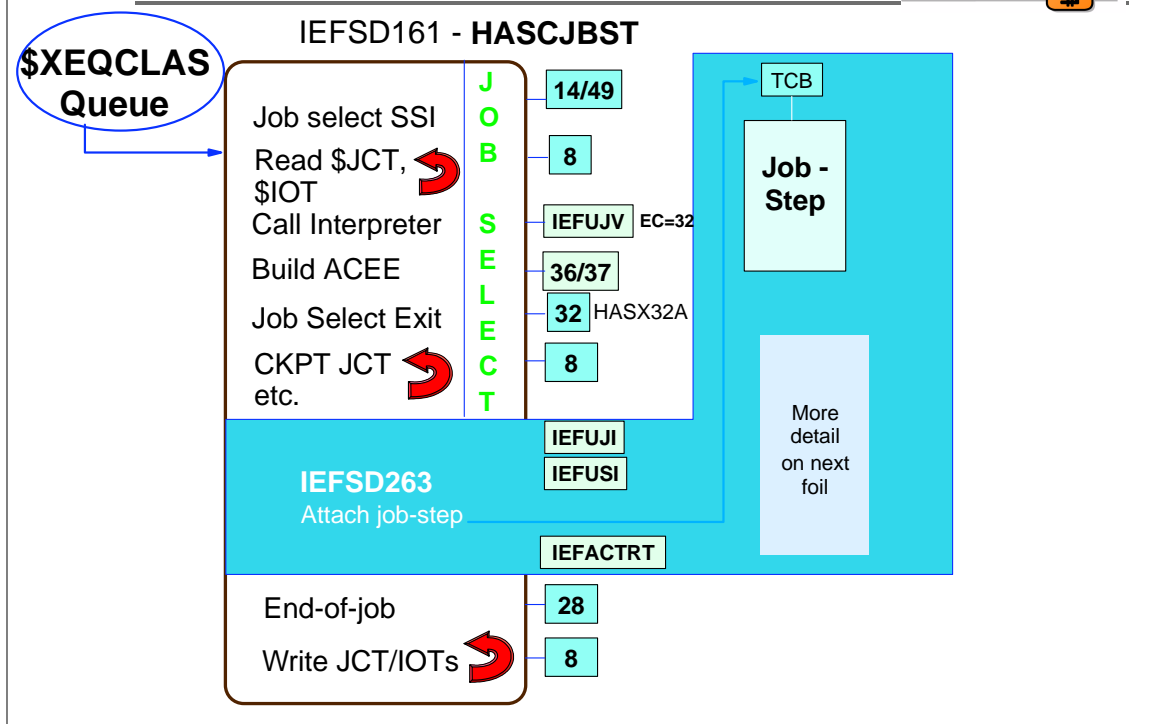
IEFSD161 - **HASCJBST**

$XEQCLAS
Queue

Job select SSI
Read $JCT, $IOT
Call Interpreter
Build ACEE
Job Select Exit
CKPT JCT etc.

J O B S E L E C T

14/49
8
IEFUJV EC=32
36/37
32 HASX32A
8

TCB
Job - Step

IEFUJI
IEFUSI

IEFSD263
Attach job-step

More detail on next foil

IEFACTRT

End-of-job
Write JCT/IOTs

28
8